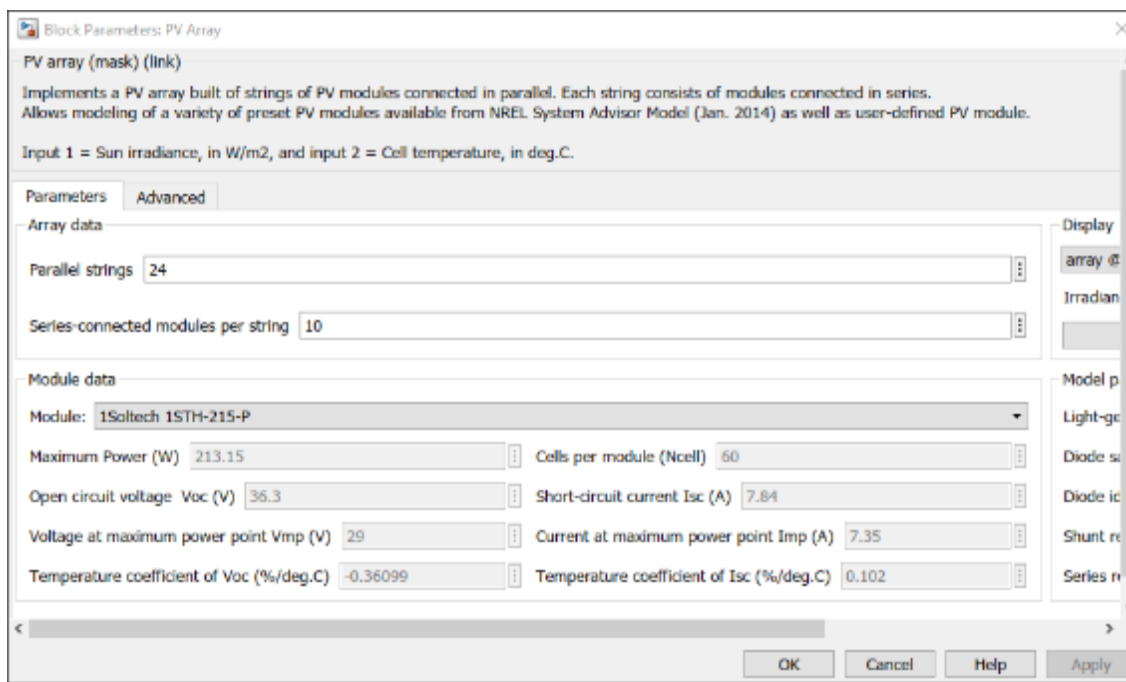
Block Parameters: PV Array

PV array (mask) (link)

Implements a PV array built of strings of PV modules connected in parallel. Each string consists of modules connected in series.
Allows modeling of a variety of preset PV modules available from NREL System Advisor Model (Jan. 2014) as well as user-defined PV module.

Input 1 = Sun irradiance, in W/m2, and input 2 = Cell temperature, in deg.C.

Parameters | Advanced

Array data

Parallel strings 24

Series-connected modules per string 10

Display

array @

Irradian

Module data

Module: 1Soltech 1STH-215-P

Maximum Power (W) 213.15

Cells per module (Ncell) 60

Open circuit voltage Voc (V) 36.3

Short-circuit current Isc (A) 7.84

Voltage at maximum power point Vmp (V) 29

Current at maximum power point Imp (A) 7.35

Temperature coefficient of Voc (%/deg.C) -0.36099

Temperature coefficient of Isc (%/deg.C) 0.102

Model p

Light-ge

Diode sa

Diode id

Shunt re

Series re

OK Cancel Help Apply